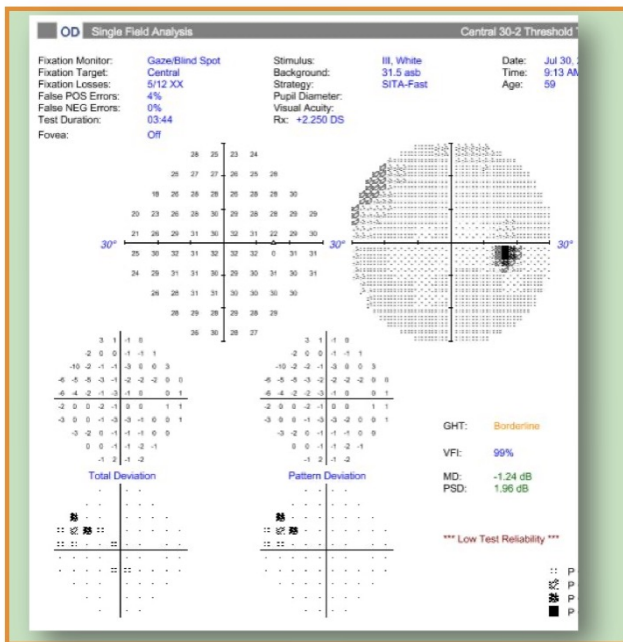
OD Single Field Analysis

Central 30-2 Threshold T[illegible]

Fixation Monitor: Gaze/Blind Spot
Fixation Target: Central
Fixation Losses: 5/12 XX
False POS Errors: 4%
False NEG Errors: 0%
Test Duration: 03:44
Fovea: Off

Stimulus: III, White
Background: 31.5 asb
Strategy: SITA-Fast
Pupil Diameter:
Visual Acuity:
Rx: +2.250 DS

Date: Jul 30, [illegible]
Time: 9:13 A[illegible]
Age: 59

28 25 23 24
26 27 27 26 25 28
18 26 28 28 28 28 28 30
20 23 26 28 30 29 28 28 29 29
21 26 29 31 30 32 31 22 29 30
25 30 32 31 32 32 0 31 31
24 29 31 31 30 29 30 31 31
26 28 31 31 30 30 30 30
28 29 29 28 29 29
26 30 28 27

30° 30°

30° 30°

3 1 -1 0
-2 0 0 -1 -1 1
-10 -2 -1 -1 -3 0 0 3
-6 -5 -5 -3 -1 -2 -2 -2 0 0
-6 -4 -2 -1 -3 -1 0 0 1
-2 0 0 -2 -1 0 0 1 1
-3 0 0 -1 -3 -3 0 0 1
-3 -2 0 -1 -1 -1 0 0
0 0 -1 -1 -2 -1
-1 2 -1 -2

Total Deviation

3 1 -1 0
-2 0 0 -1 -1 1
-10 -2 -2 -1 -3 0 0 3
-6 -5 -5 -3 -1 -2 -2 -2 0 0
-6 -4 -2 -2 -3 -1 0 0 1
-2 0 0 -2 -1 0 0 1 1
-3 0 0 -1 -3 -3 0 0 1
-3 -2 0 -1 -1 -1 0 0
0 0 -1 -1 -2 -1
-1 2 -1 -2

Pattern Deviation

GHT: Borderline

VFI: 99%

MD: -1.24 dB
PSD: 1.96 dB

*** Low Test Reliability ***

P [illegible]
P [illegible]
P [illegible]
P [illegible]